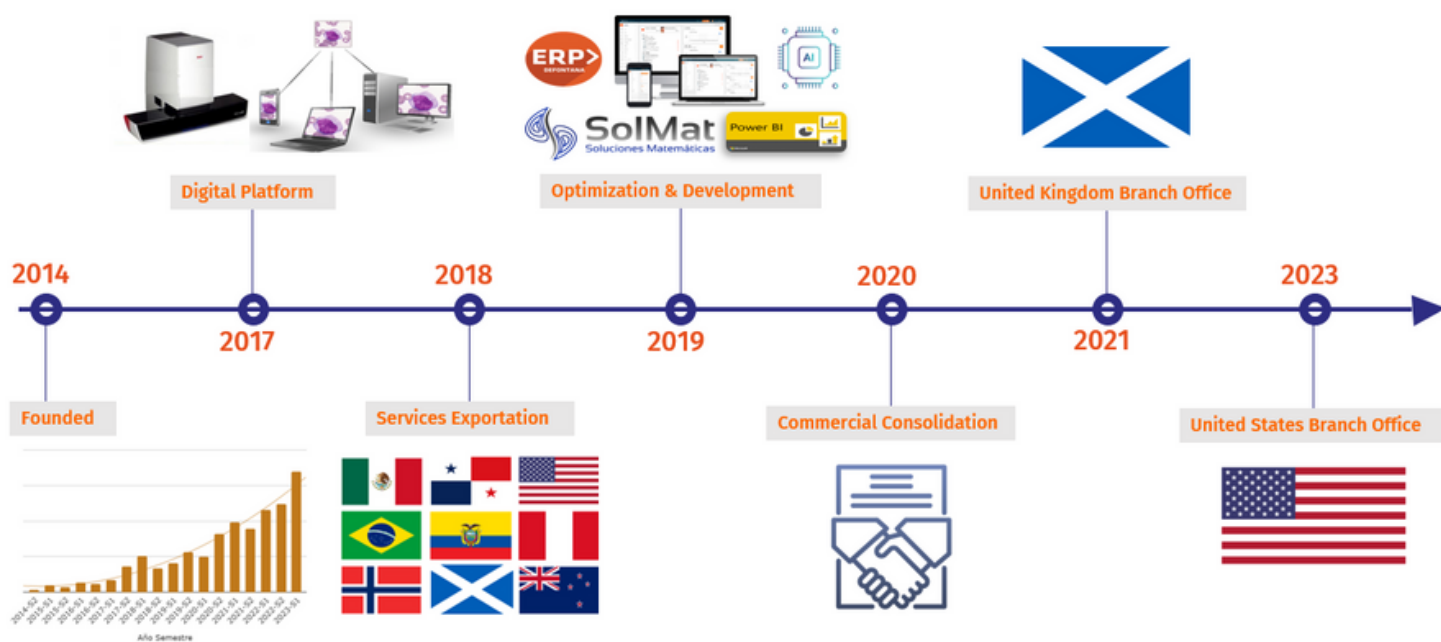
ERP

SolMat
Soluciones Matemáticas

Power BI

AI

Digital Platform

Optimization & Development

United Kingdom Branch Office

2014

2017

2018

2019

2020

2021

2023

Founded

Services Exportation

Commercial Consolidation

United States Branch Office

2014-S2 2015-S1 2015-S2 2016-S1 2016-S2 2017-S1 2017-S2 2018-S1 2018-S2 2019-S1 2019-S2 2020-S1 2020-S2 2021-S1 2021-S2 2022-S1 2022-S2 2023-S1

Año Semestre